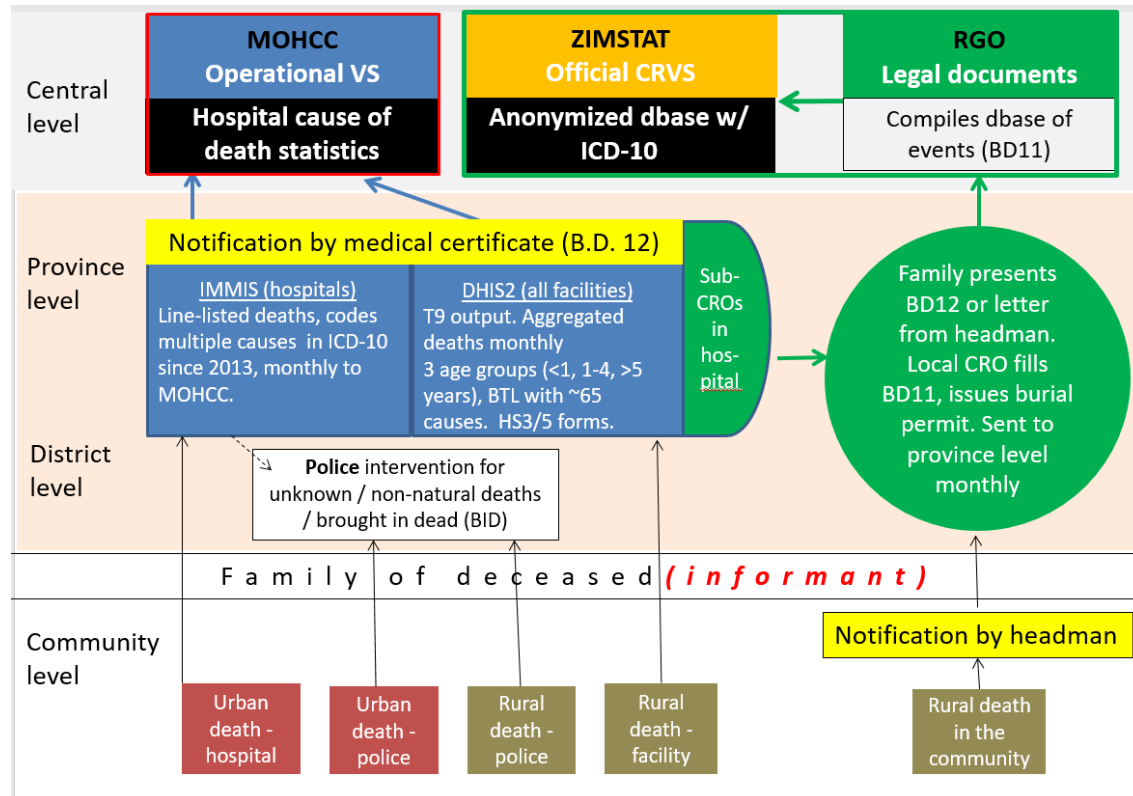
Central level

MOHCC
Operational VS

Hospital cause of death statistics

ZIMSTAT
Official CRVS

Anonymized dbase w/ ICD-10

RGO
Legal documents

Compiles dbase of events (BD11)

Province level

Notification by medical certificate (B.D. 12)

IMMIS (hospitals)
Line-listed deaths, codes multiple causes in ICD-10 since 2013, monthly to MOHCC.

DHIS2 (all facilities)
T9 output. Aggregated deaths monthly
3 age groups (<1, 1-4, >5 years), BTL with ~65 causes. HS3/5 forms.

Sub-CROs in hospital

Family presents BD12 or letter from headman. Local CRO fills BD11, issues burial permit. Sent to province level monthly

District level

Police intervention for unknown / non-natural deaths / brought in dead (BID)

Family of deceased (informant)

Community level

Notification by headman

Urban death - hospital

Urban death - police

Rural death - police

Rural death - facility

Rural death in the community